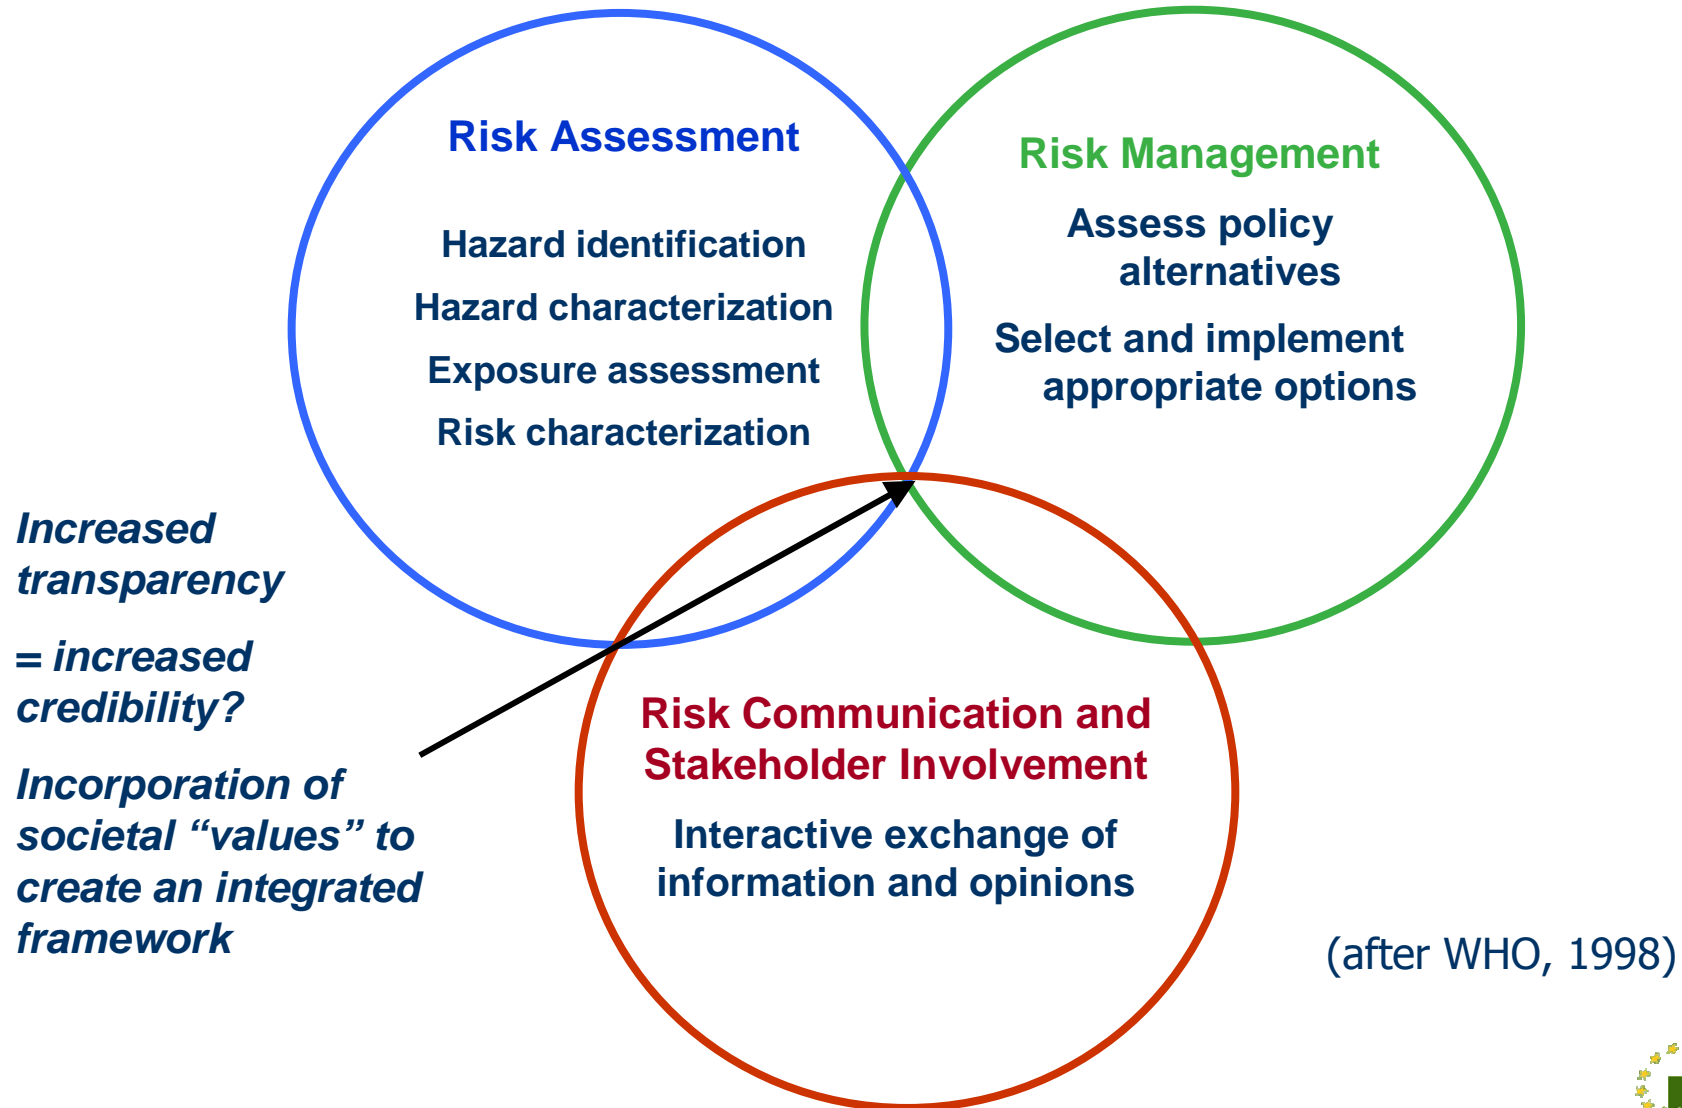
Risk Assessment

Hazard identification

Hazard characterization

Exposure assessment

Risk characterization

Risk Management

Assess policy alternatives

Select and implement appropriate options

Increased transparency

= increased credibility?

Incorporation of societal “values” to create an integrated framework

Risk Communication and Stakeholder Involvement

Interactive exchange of information and opinions

(after WHO, 1998)